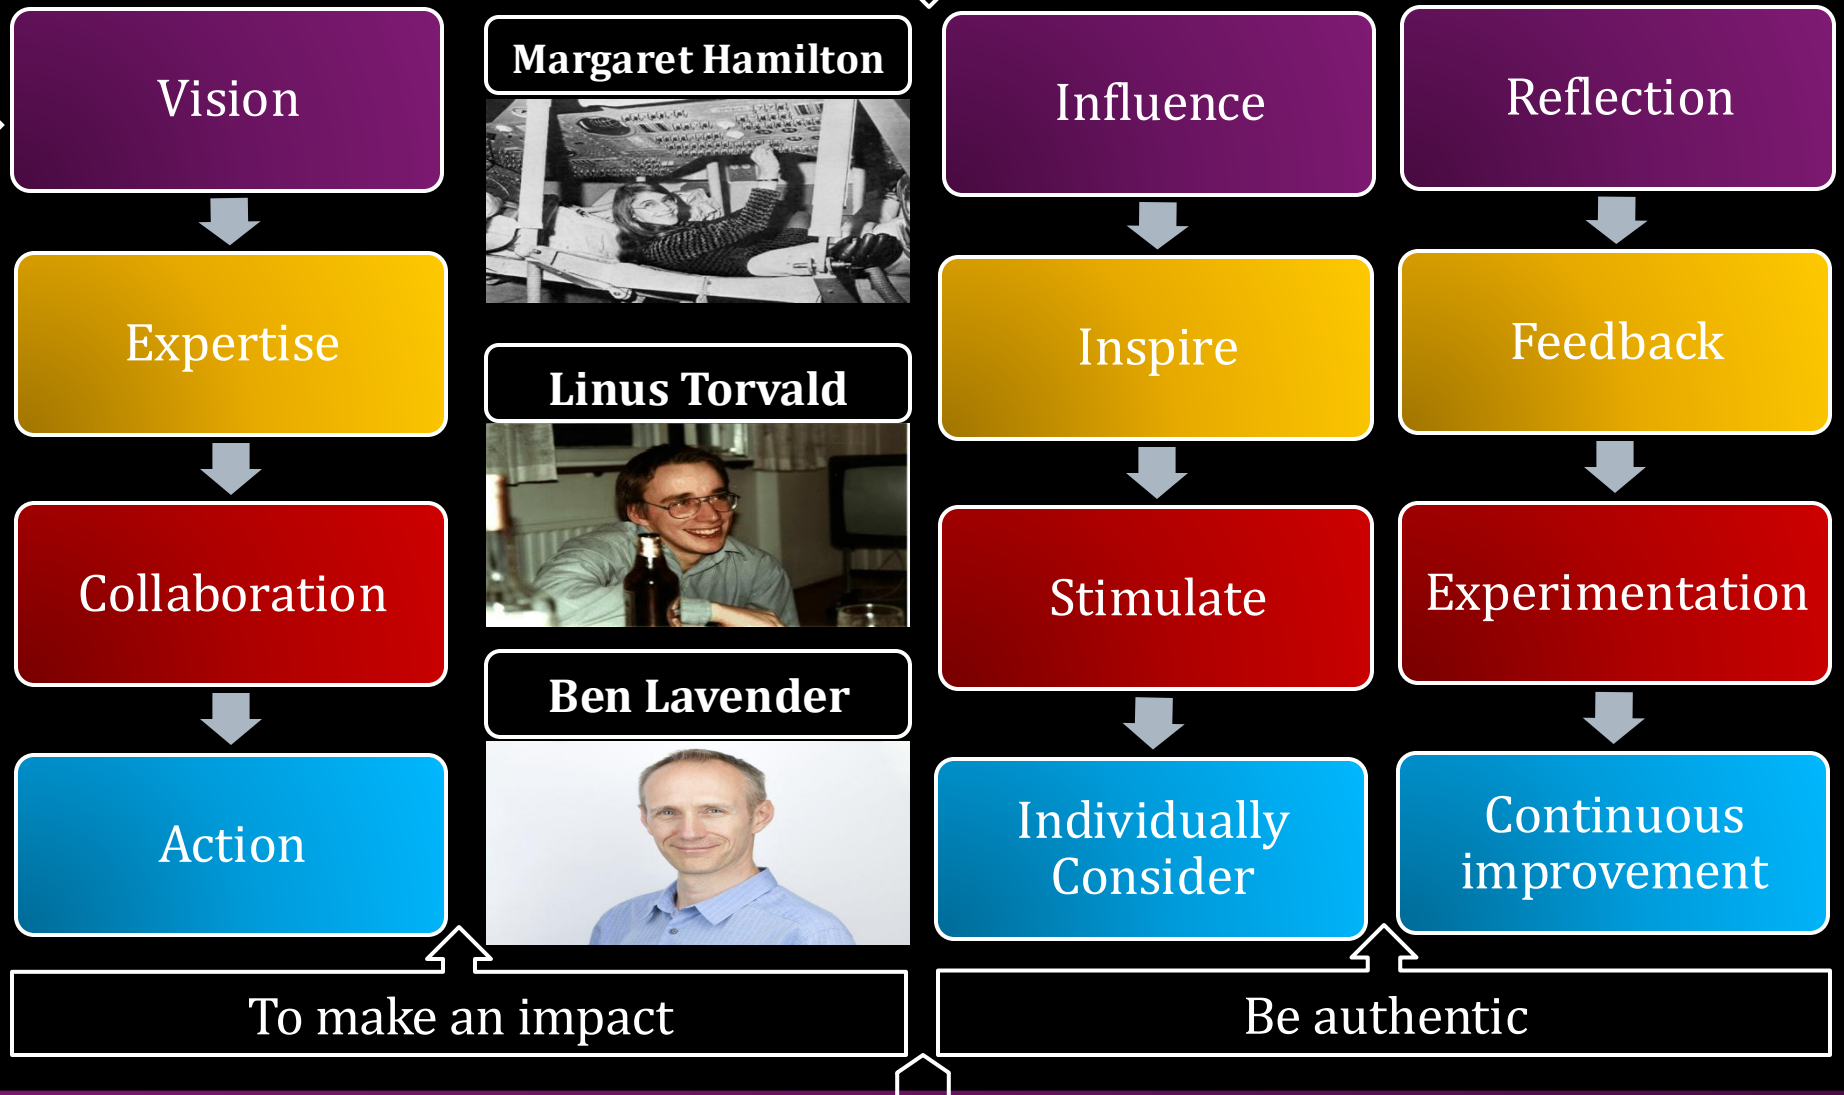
Vision

Expertise

Collaboration

Action

Margaret Hamilton

Linus Torvald

Ben Lavender

Influence

Inspire

Stimulate

Individually Consider

Reflection

Feedback

Experimentation

Continuous improvement

To make an impact

Be authentic